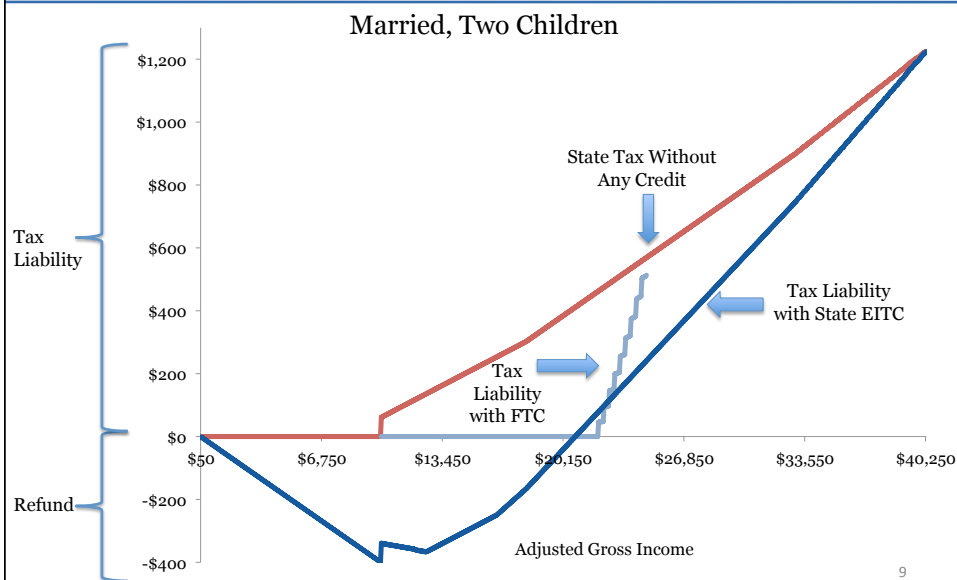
Married, Two Children

Tax Liability

Refund

$1,200
$1,000
$800
$600
$400
$200
$0
-$200
-$400

$50
$6,750
$13,450
$20,150
$26,850
$33,550
$40,250

State Tax Without Any Credit

Tax Liability with State EITC

Tax Liability with FTC

Adjusted Gross Income

9